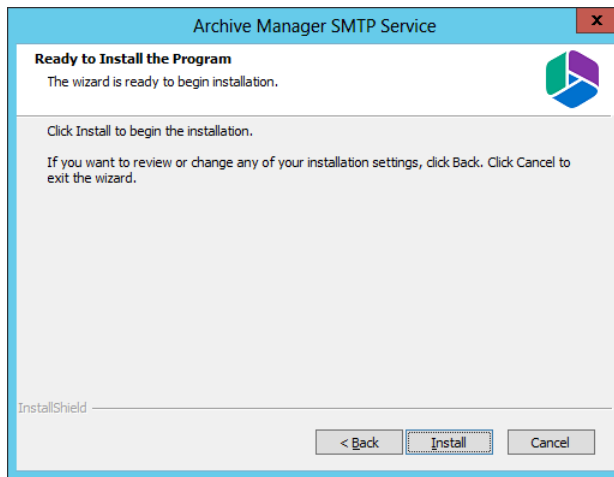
Archive Manager SMTP Service

Ready to Install the Program

The wizard is ready to begin installation.

Click Install to begin the installation.

If you want to review or change any of your installation settings, click Back. Click Cancel to exit the wizard.

InstallShield

< Back

Install

Cancel